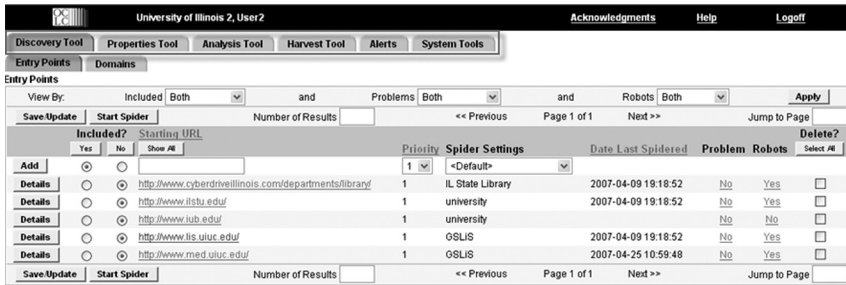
OCLC University of Illinois 2, User2 Acknowledgments Help Logoff

Discovery Tool | Properties Tool | Analysis Tool | Harvest Tool | Alerts | System Tools

Entry Points | Domains

Entry Points

View By: Included Both and Problems Both and Robots Both Apply

Save/Update Start Spider Number of Results << Previous Page 1 of 1 Next >> Jump to Page

| | Included? Yes No | Starting URL Show All | Priority | Spider Settings | Date Last Spidered | Problem | Robots | Delete? Select All |
|---|---|---|---|---|---|---|---|---|
| Add | | | 1 | <Default> | | | | |
| Details | | http://www.cyberdriveillinois.com/departments/library/ | 1 | IL State Library | 2007-04-09 19:18:52 | No | Yes | |
| Details | | http://www.ilstu.edu/ | 1 | university | 2007-04-09 19:18:52 | No | Yes | |
| Details | | http://www.iub.edu/ | 1 | university | | No | No | |
| Details | | http://www.lis.uiuc.edu/ | 1 | GSLIS | 2007-04-09 19:18:52 | No | Yes | |
| Details | | http://www.med.uiuc.edu/ | 1 | GSLIS | 2007-04-25 10:59:48 | No | Yes | |

Save/Update Start Spider Number of Results << Previous Page 1 of 1 Next >> Jump to Page